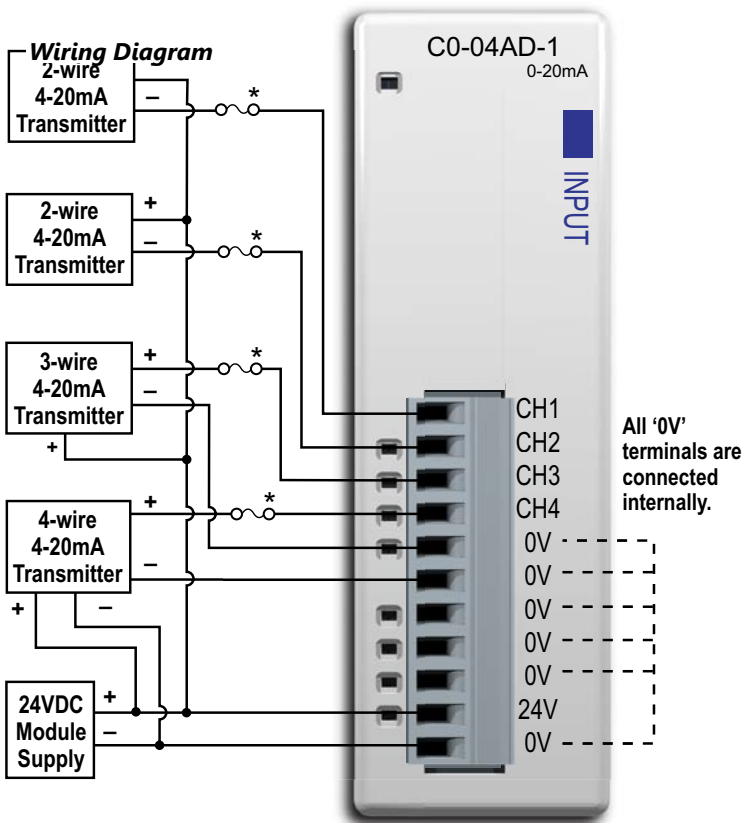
Wiring Diagram

2-wire 4-20mA Transmitter
–
*

C0-04AD-1
0-20mA

INPUT

2-wire 4-20mA Transmitter
+
–
*

3-wire 4-20mA Transmitter
+
–
+
*

4-wire 4-20mA Transmitter
+
–
+
–
*

24VDC Module Supply
+
–

CH1
CH2
CH3
CH4
0V
0V
0V
0V
0V
24V
0V

All '0V' terminals are connected internally.